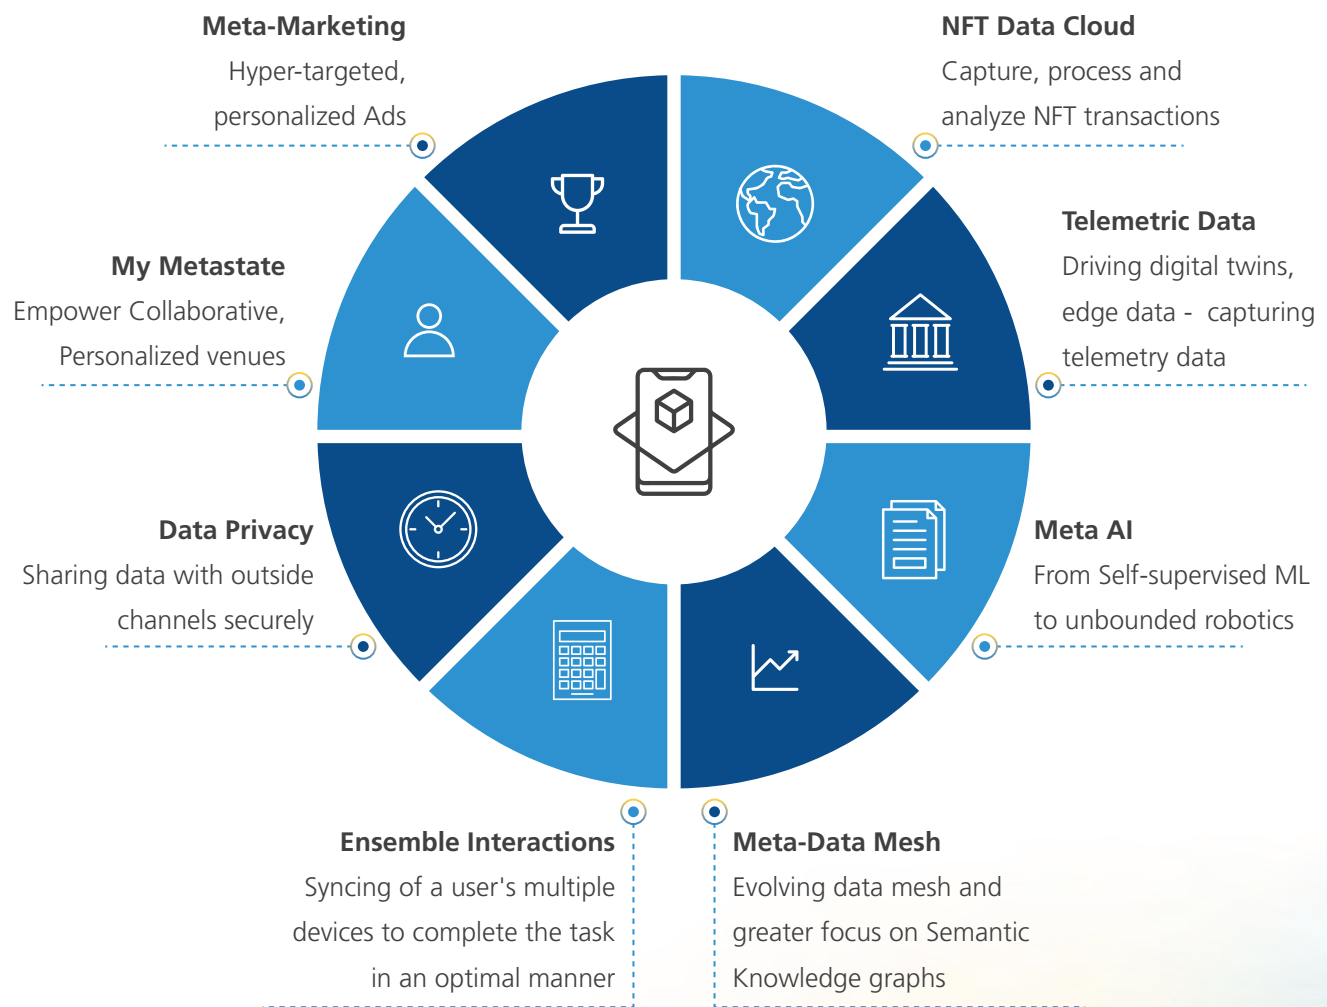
Meta-Marketing
Hyper-targeted, personalized Ads

NFT Data Cloud
Capture, process and analyze NFT transactions

My Metastate
Empower Collaborative, Personalized venues

Telemetric Data
Driving digital twins, edge data - capturing telemetry data

Data Privacy
Sharing data with outside channels securely

Meta AI
From Self-supervised ML to unbounded robotics

Ensemble Interactions
Syncing of a user's multiple devices to complete the task in an optimal manner

Meta-Data Mesh
Evolving data mesh and greater focus on Semantic Knowledge graphs